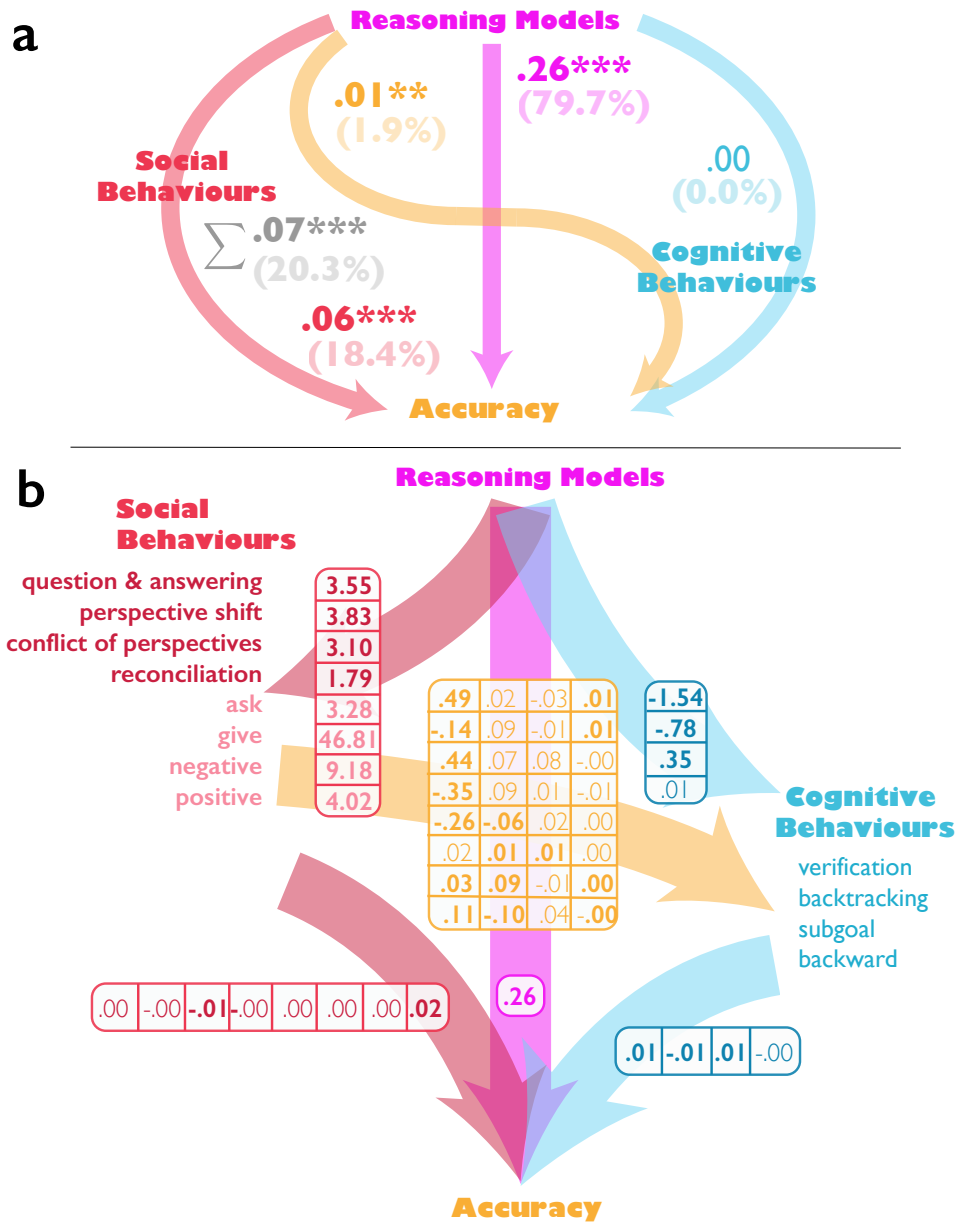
a

Reasoning Models

.01**
(1.9%)

.26***
(79.7%)

Social Behaviours

.00
(0.0%)

$\sum$.07***
(20.3%)

Cognitive Behaviours

.06***
(18.4%)

Accuracy

b

Reasoning Models

Social Behaviours

question & answering
perspective shift
conflict of perspectives
reconciliation
ask
give
negative
positive

| 3.55 |
|---|
| 3.83 |
| 3.10 |
| 1.79 |
| 3.28 |
| 46.81 |
| 9.18 |
| 4.02 |

| .49 | .02 | -.03 | .01 |
|---|---|---|---|
| -.14 | .09 | -.01 | .01 |
| .44 | .07 | .08 | -.00 |
| -.35 | .09 | .01 | -.01 |
| -.26 | -.06 | .02 | .00 |
| .02 | .01 | .01 | .00 |
| .03 | .09 | -.01 | .00 |
| .11 | -.10 | .04 | -.00 |

| -1.54 |
|---|
| -.78 |
| .35 |
| .01 |

Cognitive Behaviours

verification
backtracking
subgoal
backward

| .00 | -.00 | -.01 | -.00 | .00 | .00 | .00 | .02 |
|---|---|---|---|---|---|---|---|

.26

| .01 | -.01 | .01 | -.00 |
|---|---|---|---|

Accuracy